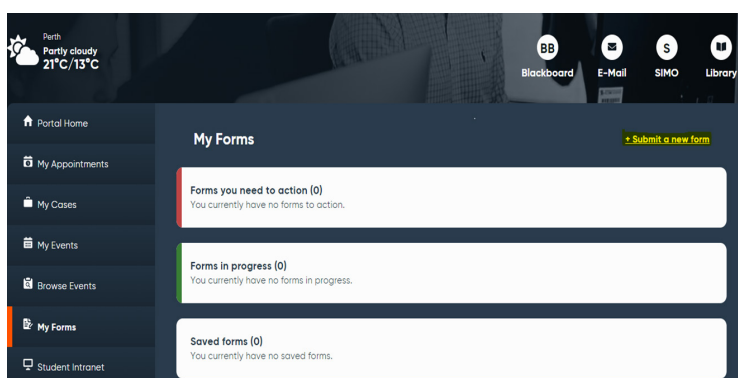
Perth
Partly cloudy
21°C/13°C

BB
Blackboard

E-Mail

S
SIMO

Library

Portal Home

My Appointments

My Cases

My Events

Browse Events

My Forms

Student Intranet

My Forms

+ Submit a new form

Forms you need to action (0)
You currently have no forms to action.

Forms in progress (0)
You currently have no forms in progress.

Saved forms (0)
You currently have no saved forms.